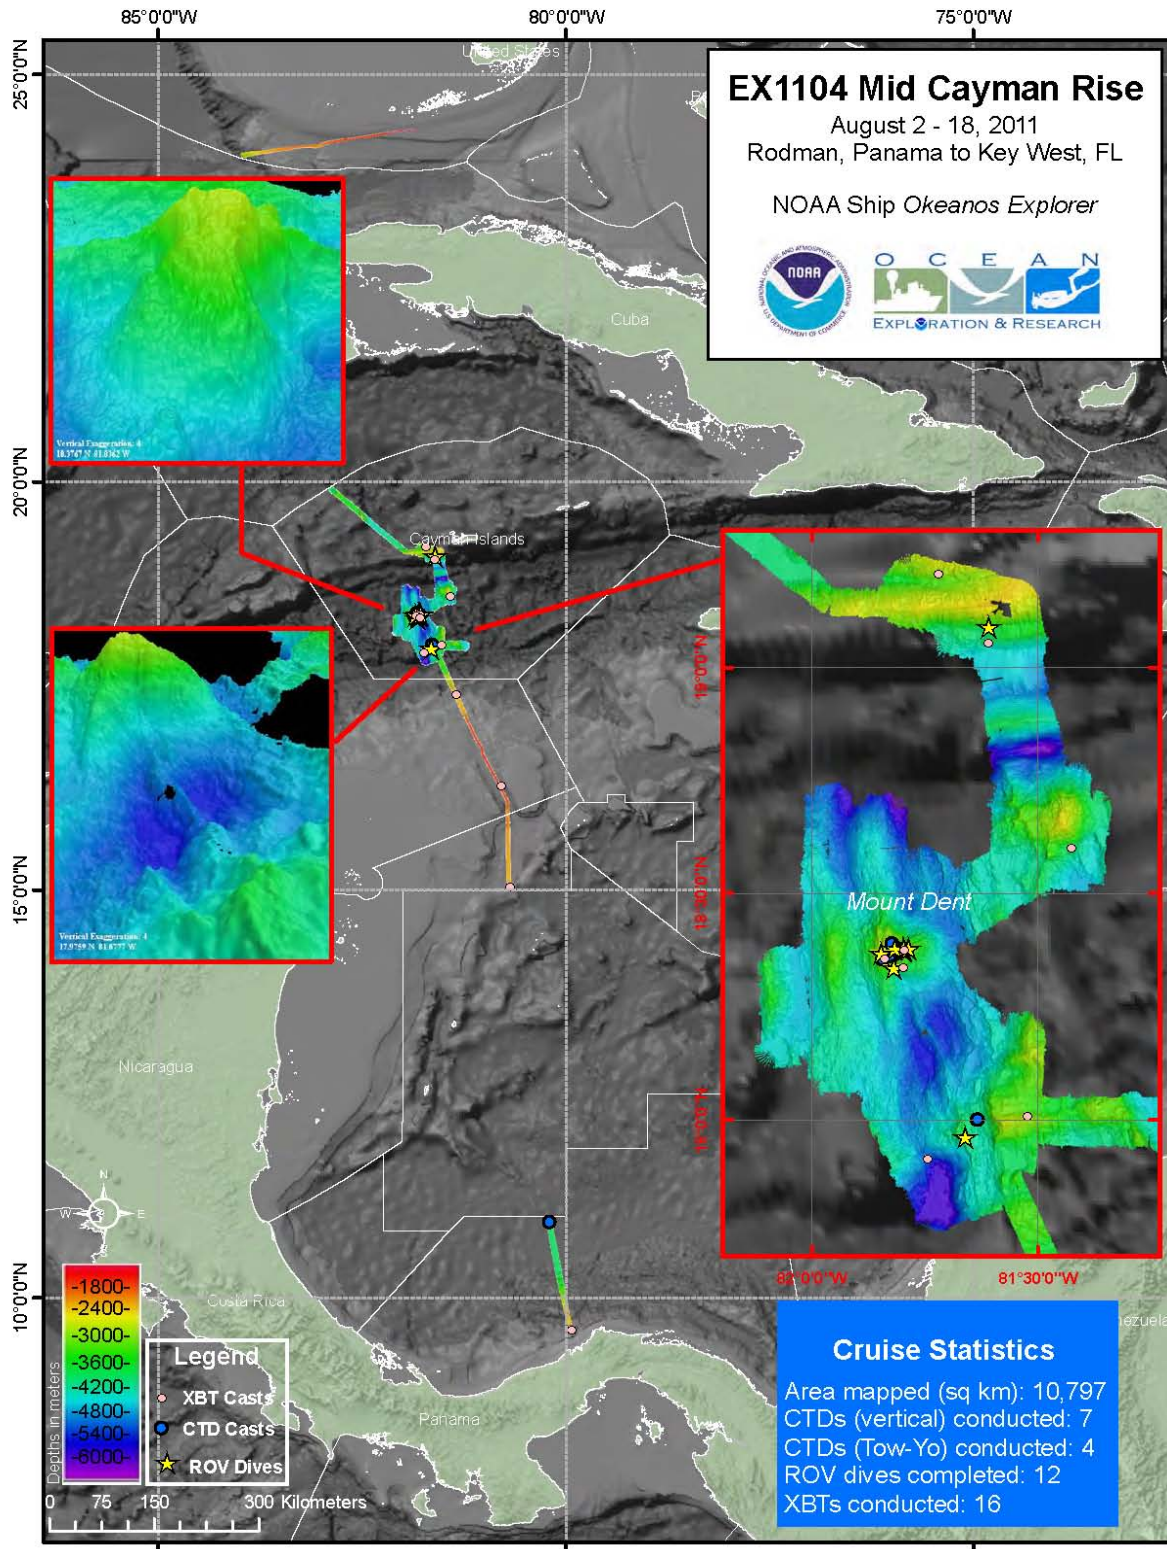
85°0'0"W
80°0'0"W
75°0'0"W
25°0'0"N
20°0'0"N
15°0'0"N
10°0'0"N

United States

EX1104 Mid Cayman Rise
August 2 - 18, 2011
Rodman, Panama to Key West, FL

NOAA Ship Okeanos Explorer

NOAA
OCEAN
EXPLORATION & RESEARCH

Cuba

Vertical Exaggeration: 4
18.3747 N 81.8362 W

Cayman Islands

19°0'0"N
18°30'0"N
18°0'0"N

Mount Dent

Vertical Exaggeration: 4
17.9759 N 81.6777 W

Nicaragua

82°0'0"W
81°30'0"W

N
W
E

-1800-
-2400-
-3000-
-3600-
-4200-
-4800-
-5400-
-6000-
Depths in meters

Costa Rica

Legend
XBT Casts
CTD Casts
ROV Dives

Panama

0 75 150 300 Kilometers

Venezuela

Cruise Statistics
Area mapped (sq km): 10,797
CTDs (vertical) conducted: 7
CTDs (Tow-Yo) conducted: 4
ROV dives completed: 12
XBTs conducted: 16